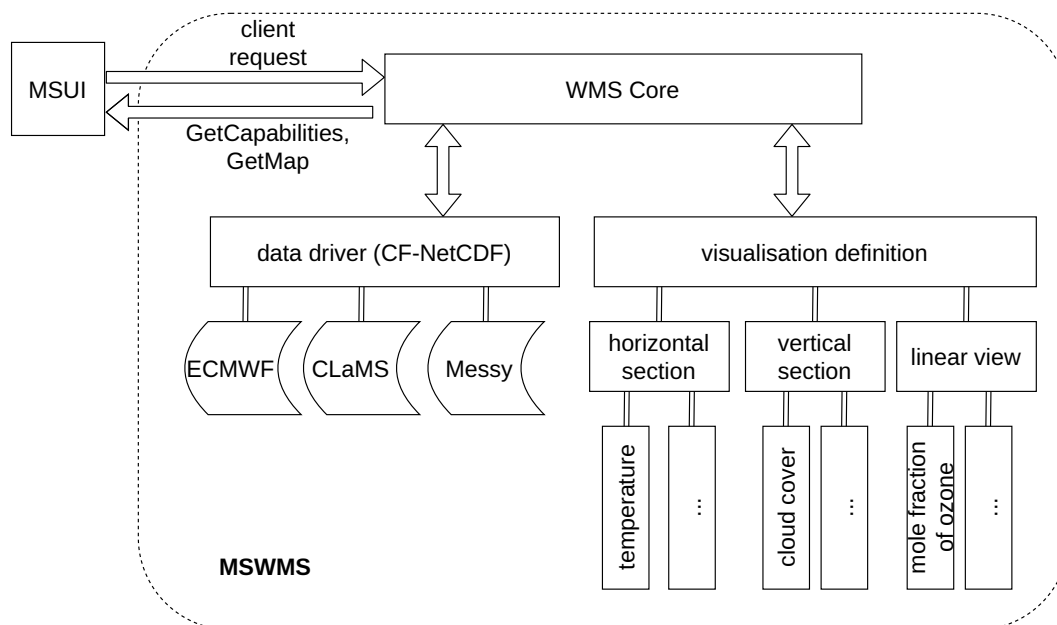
MSUI

client request

GetCapabilities, GetMap

WMS Core

data driver (CF-NetCDF)

ECMWF

CLaMS

Messy

visualisation definition

horizontal section

vertical section

linear view

temperature

...

cloud cover

...

mole fraction of ozone

...

MSWMS